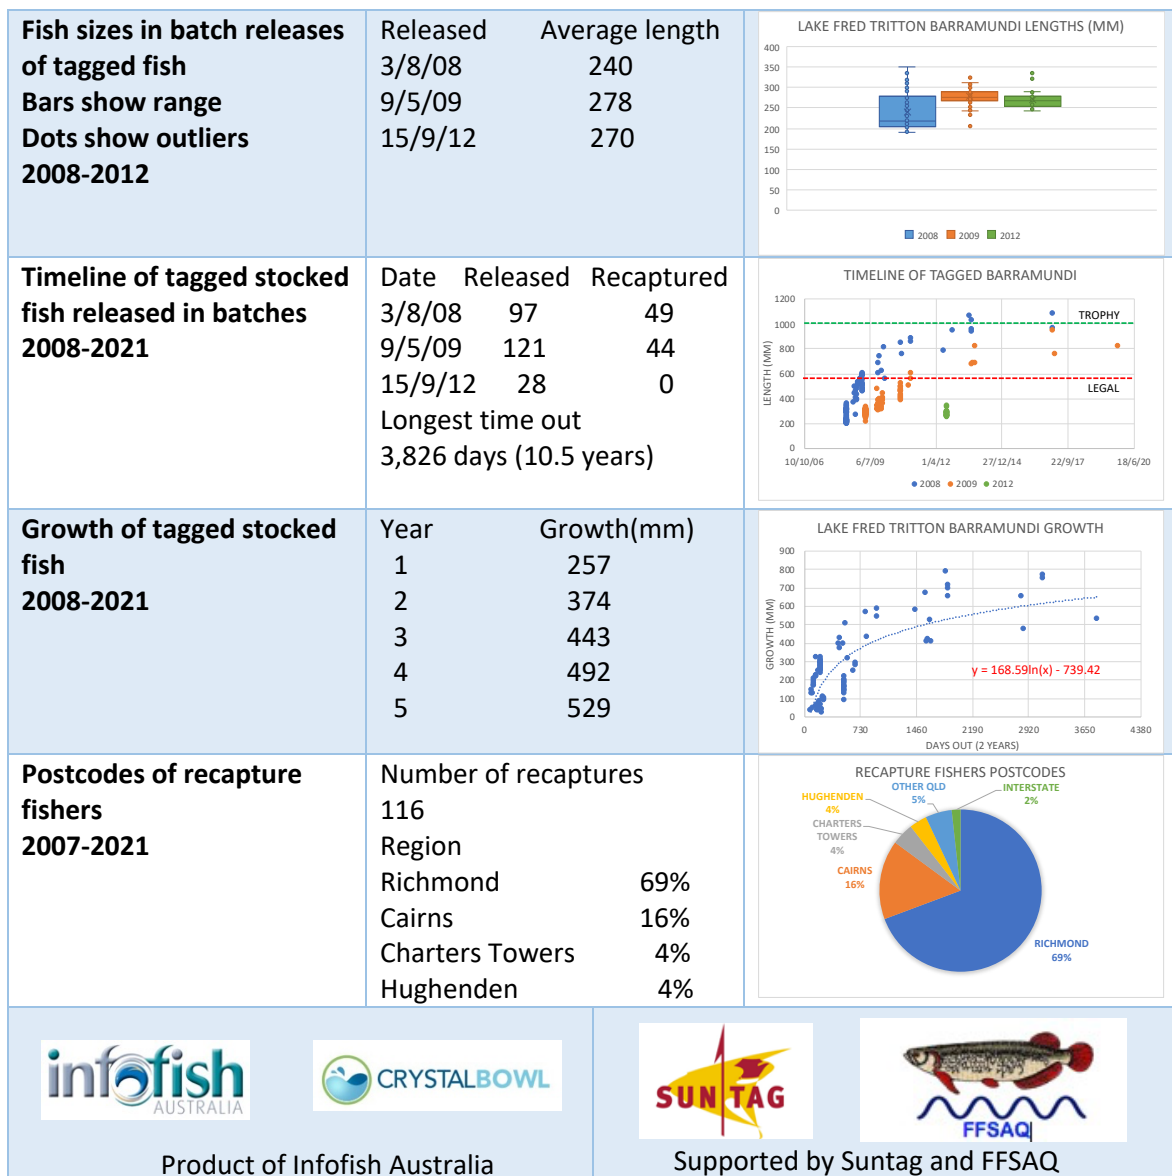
| | | |
|---|---|---|
| **Fish sizes in batch releases of tagged fish Bars show range Dots show outliers 2008-2012** | Released Average length<br>3/8/08 240<br>9/5/09 278<br>15/9/12 270 | LAKE FRED TRITTON BARRAMUNDI LENGTHS (MM)<br>400 350 300 250 200 150 100 50 0<br>2008 2009 2012 |
| **Timeline of tagged stocked fish released in batches 2008-2021** | Date Released Recaptured<br>3/8/08 97 49<br>9/5/09 121 44<br>15/9/12 28 0<br>Longest time out<br>3,826 days (10.5 years) | TIMELINE OF TAGGED BARRAMUNDI<br>1200 1000 800 600 400 200 0<br>LENGTH (MM)<br>TROPHY<br>LEGAL<br>10/10/06 6/7/09 1/4/12 27/12/14 22/9/17 18/6/20<br>2008 2009 2012 |
| **Growth of tagged stocked fish 2008-2021** | Year Growth(mm)<br>1 257<br>2 374<br>3 443<br>4 492<br>5 529 | LAKE FRED TRITTON BARRAMUNDI GROWTH<br>900 800 700 600 500 400 300 200 100 0<br>GROWTH (MM)<br>y = 168.59ln(x) - 739.42<br>0 730 1460 2190 2920 3650 4380<br>DAYS OUT (2 YEARS) |
| **Postcodes of recapture fishers 2007-2021** | Number of recaptures<br>116<br>Region<br>Richmond 69%<br>Cairns 16%<br>Charters Towers 4%<br>Hughenden 4% | RECAPTURE FISHERS POSTCODES<br>HUGHENDEN 4%<br>OTHER QLD 5%<br>INTERSTATE 2%<br>CHARTERS TOWERS 4%<br>CAIRNS 16%<br>RICHMOND 69% |

infofish AUSTRALIA

CRYSTALBOWL

Product of Infofish Australia

SUNTAG

FFSAQ

Supported by Suntag and FFSAQ